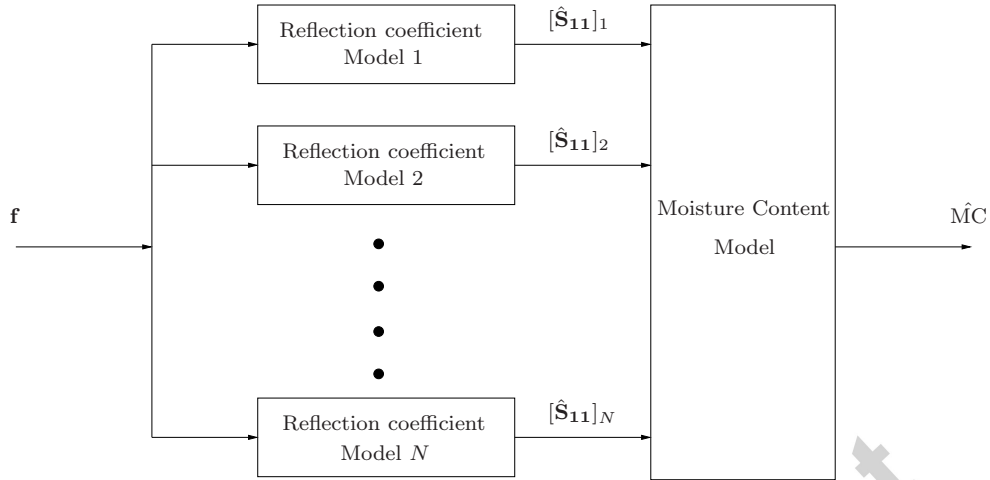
Reflection coefficient Model 1

$[\hat{\mathbf{S}}_{\mathbf{11}}]_1$

Reflection coefficient Model 2

$[\hat{\mathbf{S}}_{\mathbf{11}}]_2$

$\mathbf{f}$

Moisture Content Model

$\hat{\mathrm{MC}}$

Reflection coefficient Model $N$

$[\hat{\mathbf{S}}_{\mathbf{11}}]_N$